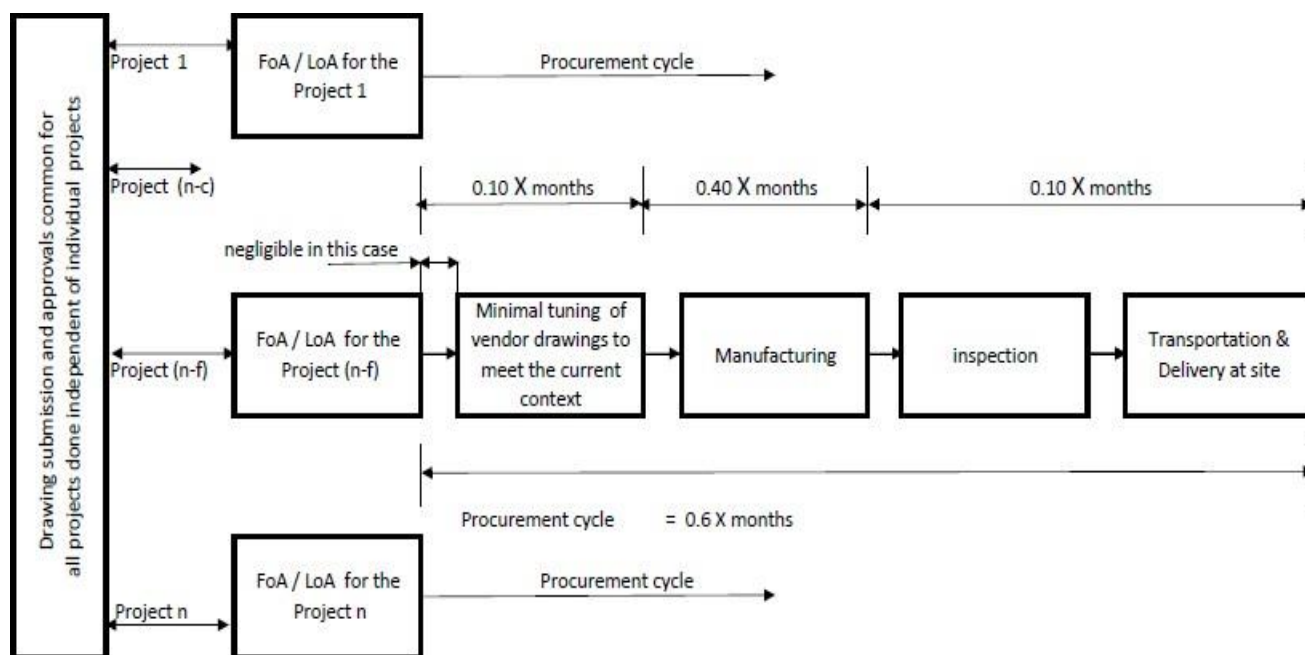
Drawing submission and approvals common for all projects done independent of individual projects

Project 1

FoA / LoA for the Project 1

Procurement cycle

Project (n-c)

0.10 X months

0.40 X months

0.10 X months

negligible in this case

Project (n-f)

FoA / LoA for the Project (n-f)

Minimal tuning of vendor drawings to meet the current context

Manufacturing

inspection

Transportation & Delivery at site

Procurement cycle = 0.6 X months

Project n

FoA / LoA for the Project n

Procurement cycle